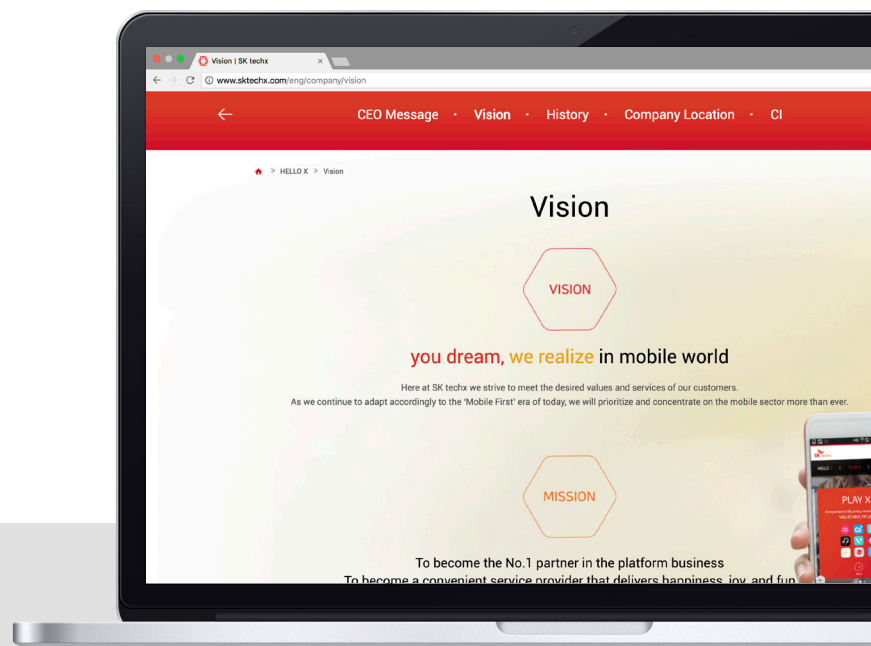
Vision | SK techx ×

www.sktechx.com/eng/company/vision

←

CEO Message · Vision · History · Company Location · CI

> HELLO X > Vision

Vision

VISION

you dream, we realize in mobile world

Here at SK techx we strive to meet the desired values and services of our customers.
As we continue to adapt accordingly to the 'Mobile First' era of today, we will prioritize and concentrate on the mobile sector more than ever.

MISSION

To become the No.1 partner in the platform business
To become a convenient service provider that delivers happiness, joy, and fun

PLAY X